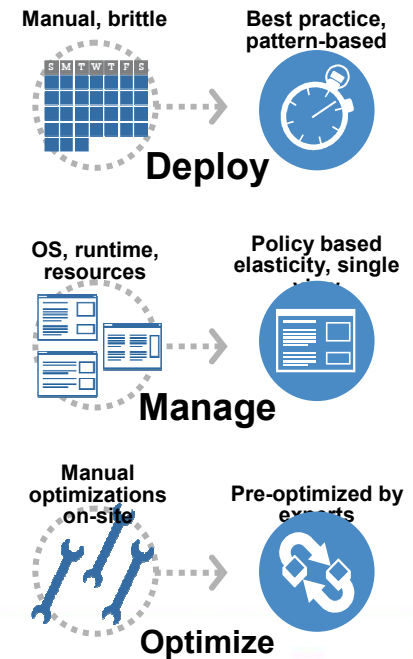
Manual, brittle

S M T W T F S

Best practice, pattern-based

Deploy

OS, runtime, resources

Policy based elasticity, single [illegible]

Manage

Manual optimizations on-site

Pre-optimized by experts

Optimize